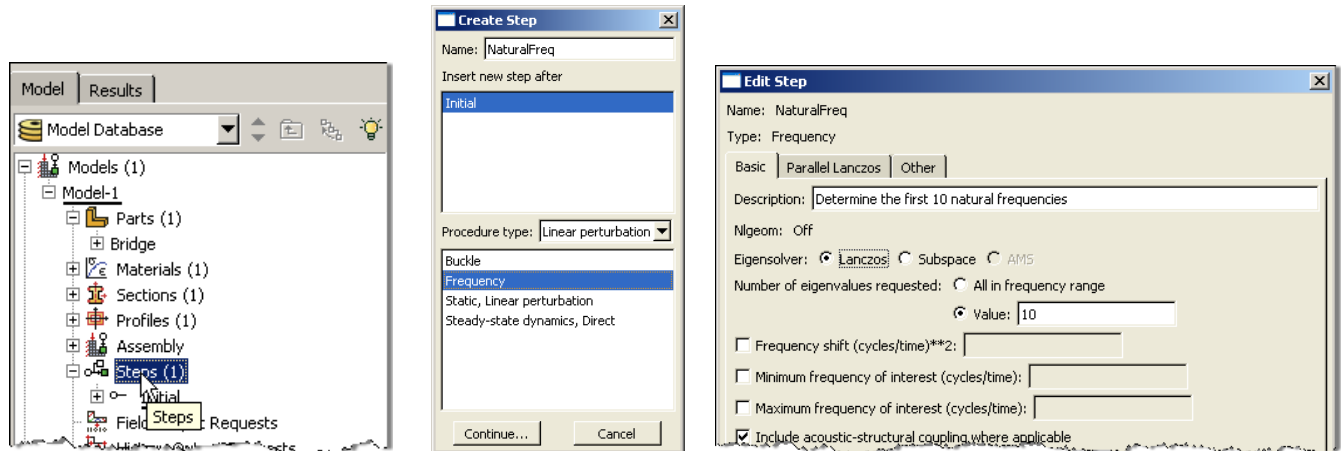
Model | Results

Model Database

Models (1)
Model-1
Parts (1)
Bridge
Materials (1)
Sections (1)
Profiles (1)
Assembly
Steps (1)
Initial
Steps
Field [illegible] Requests
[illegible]

Create Step
Name: NaturalFreq
Insert new step after
Initial
Procedure type: Linear perturbation
Buckle
Frequency
Static, Linear perturbation
Steady-state dynamics, Direct
Continue...
Cancel

Edit Step
Name: NaturalFreq
Type: Frequency
Basic | Parallel Lanczos | Other
Description: Determine the first 10 natural frequencies
Nlgeom: Off
Eigensolver: Lanczos Subspace AMS
Number of eigenvalues requested: All in frequency range
Value: 10
Frequency shift (cycles/time)**2:
Minimum frequency of interest (cycles/time):
Maximum frequency of interest (cycles/time):
Include acoustic-structural coupling where applicable